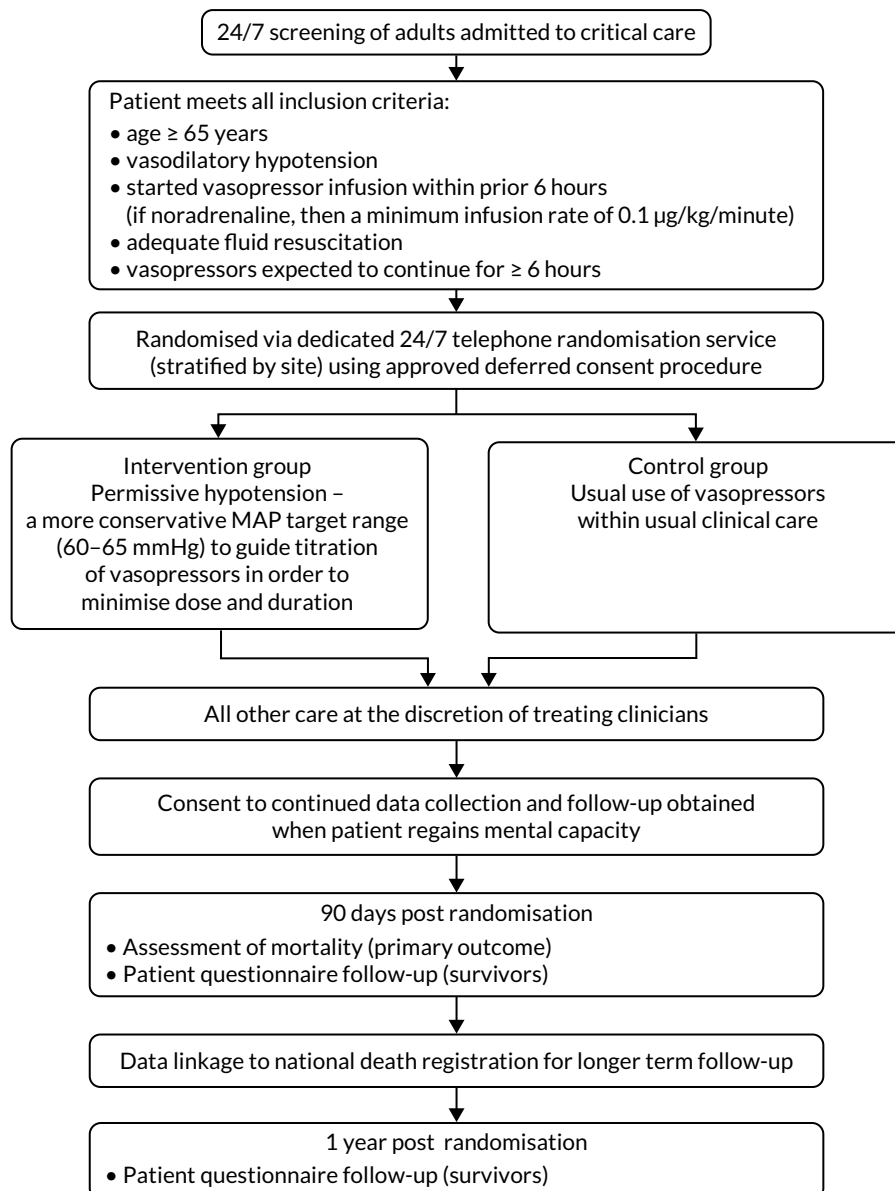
24/7 screening of adults admitted to critical care

Patient meets all inclusion criteria:
• age ≥ 65 years
• vasodilatory hypotension
• started vasopressor infusion within prior 6 hours (if noradrenaline, then a minimum infusion rate of 0.1 µg/kg/minute)
• adequate fluid resuscitation
• vasopressors expected to continue for ≥ 6 hours

Randomised via dedicated 24/7 telephone randomisation service (stratified by site) using approved deferred consent procedure

Intervention group
Permissive hypotension – a more conservative MAP target range (60–65 mmHg) to guide titration of vasopressors in order to minimise dose and duration

Control group
Usual use of vasopressors within usual clinical care

All other care at the discretion of treating clinicians

Consent to continued data collection and follow-up obtained when patient regains mental capacity

90 days post randomisation
• Assessment of mortality (primary outcome)
• Patient questionnaire follow-up (survivors)

Data linkage to national death registration for longer term follow-up

1 year post randomisation
• Patient questionnaire follow-up (survivors)